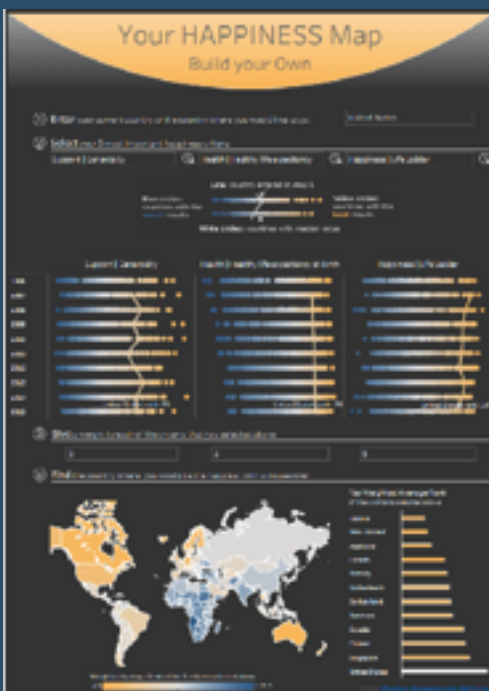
Your HAPPINESS Map
Build your Own

Enter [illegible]

Select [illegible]

Support | Generosity

Health | Healthy life expectancy

Happiness | Life ladder

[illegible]

Support | Generosity

Health | Healthy life expectancy at birth

Happiness | Life ladder

Shift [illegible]

Find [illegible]

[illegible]